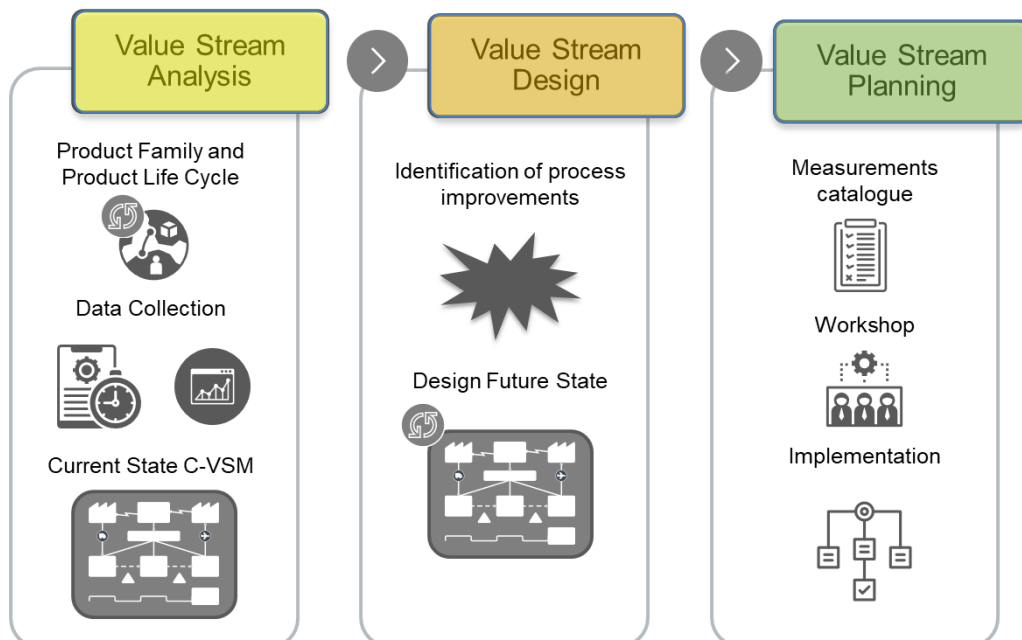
Value Stream Analysis

Product Family and Product Life Cycle

Data Collection

Current State C-VSM

Value Stream Design

Identification of process improvements

Design Future State

Value Stream Planning

Measurements catalogue

Workshop

Implementation